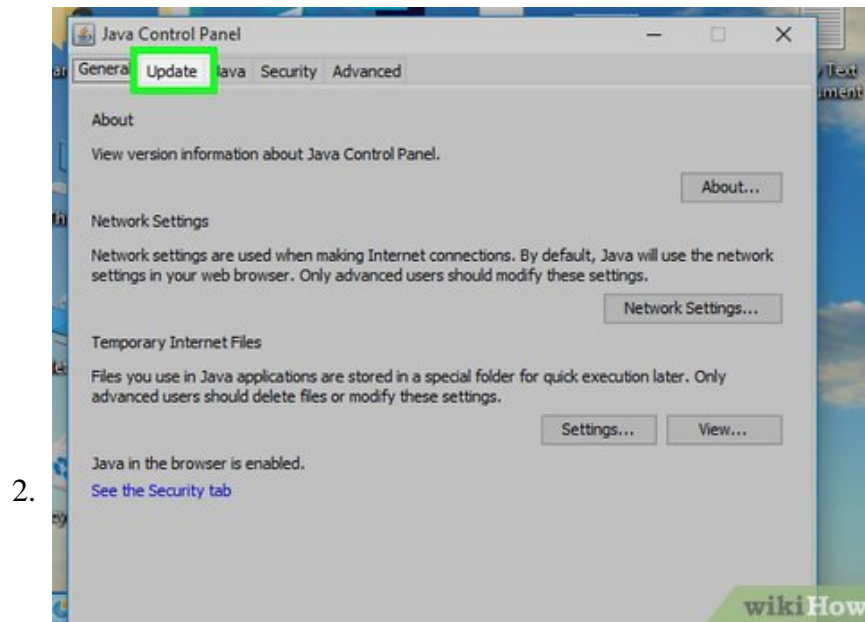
2.

Java Control Panel

Genera Update lava Security Advanced

About

View version information about Java Control Panel.

About...

Network Settings

Network settings are used when making Internet connections. By default, Java will use the network settings in your web browser. Only advanced users should modify these settings.

Network Settings...

Temporary Internet Files

Files you use in Java applications are stored in a special folder for quick execution later. Only advanced users should delete files or modify these settings.

Settings... View...

Java in the browser is enabled.

See the Security tab

wikiHow